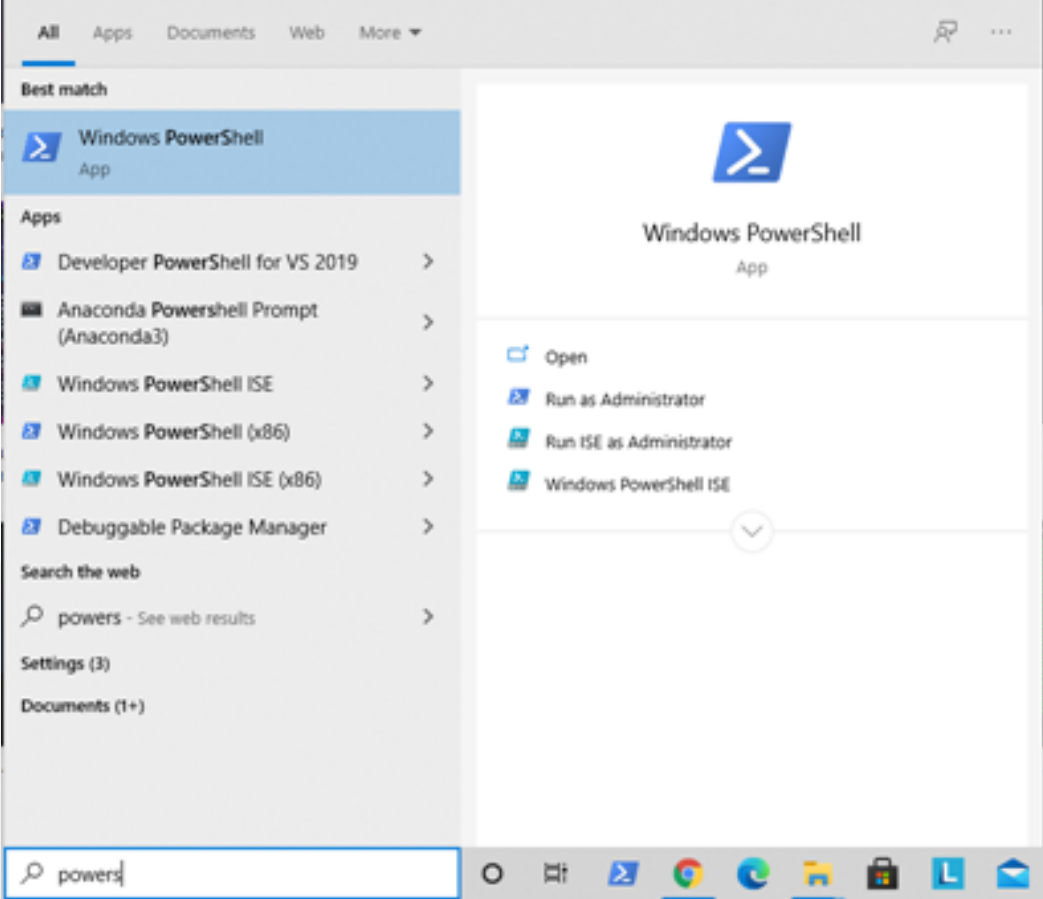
All Apps Documents Web More

Best match

Windows PowerShell
App

Apps

Developer PowerShell for VS 2019

Anaconda Powershell Prompt (Anaconda3)

Windows PowerShell ISE

Windows PowerShell (x86)

Windows PowerShell ISE (x86)

Debuggable Package Manager

Search the web

powers - See web results

Settings (3)

Documents (1+)

Windows PowerShell
App

Open

Run as Administrator

Run ISE as Administrator

Windows PowerShell ISE

powers